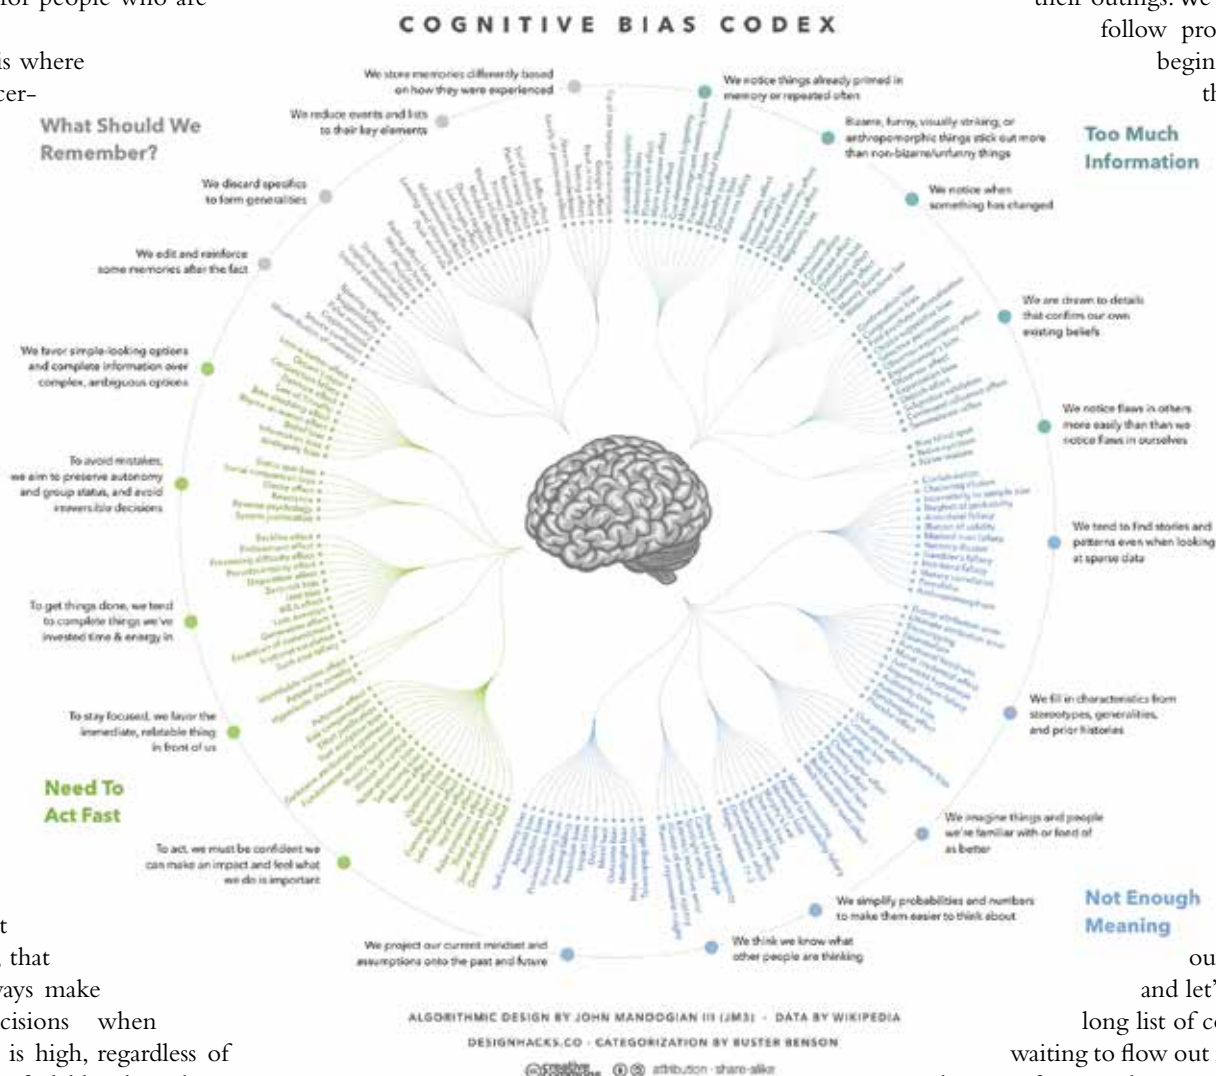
for people who are

is where

cer–

COGNITIVE BIAS CODEX

What Should We Remember?

We store memories differently based on how they were experienced

We reduce events and lists to their key elements

We discard specifics to form generalities

We edit and reinforce some memories after the fact

We favor simple-looking options and complete information over complex, ambiguous options

To avoid mistakes, we aim to preserve autonomy and group status, and avoid irreversible decisions

To get things done, we tend to complete things we've invested time & energy in

To stay focused, we favor the immediate, relatable thing in front of us

Need To Act Fast

To act, we must be confident we can make an impact and feel what we do is important

We project our current mindset and assumptions onto the past and future

We think we know what other people are thinking

We simplify probabilities and numbers to make them easier to think about

We imagine things and people we're familiar with or fond of as better

We fill in characteristics from stereotypes, generalities, and prior histories

We tend to find stories and patterns even when looking at sparse data

We notice flaws in others more easily than than we notice flaws in ourselves

We are drawn to details that confirm our own existing beliefs

We notice when something has changed

Bizarre, funny, visually striking, or anthropomorphic things stick out more than non-bizarre/unfunny things

We notice things already primed in memory or repeated often

Too Much Information

Not Enough Meaning

their outings. We

follow pro

begin

th

t

, that

ays make

cisions when

is high, regardless of

ou

and let'

long list of c

waiting to flow out

ALGORITHMIC DESIGN BY JOHN MANOOGIAN III (JM3) · DATA BY WIKIPEDIA

DESIGNHACKS.CO · CATEGORIZATION BY BUSTER BENSON

creative commons attribution · share-alike